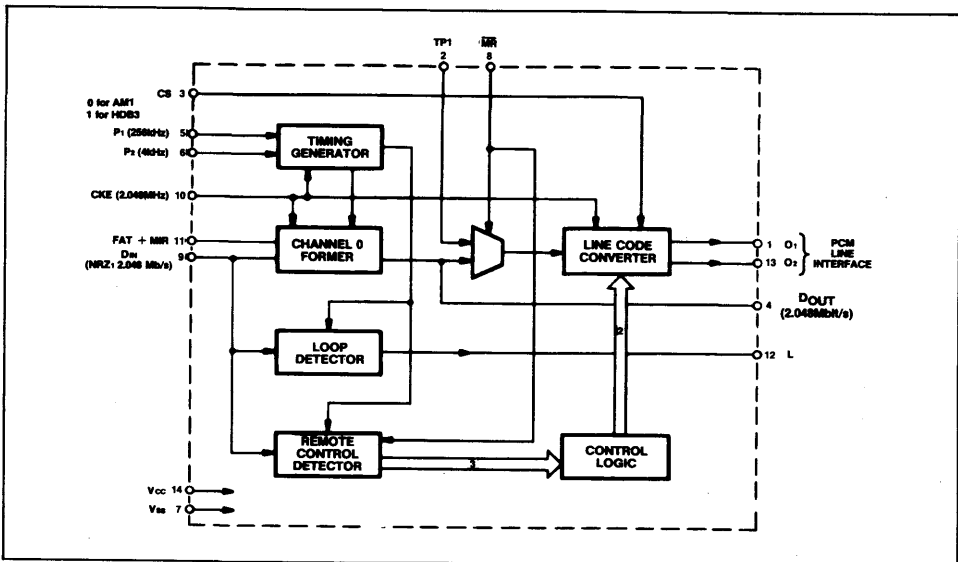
TP1
2
$\overline{MR}$
8

CS 3
0 for AMI
1 for HDB3
P1 (256kHz) 5
P2 (4kHz) 6
CKE (2.048MHz) 10
FAT + MIR 11
DIN 9
(NRZ: 2.048 Mb/s)

TIMING GENERATOR

CHANNEL 0 FORMER

LINE CODE CONVERTER

LOOP DETECTOR

REMOTE CONTROL DETECTOR

CONTROL LOGIC

2

3

1 O1
13 O2
PCM LINE INTERFACE

4 DOUT
(2.048Mbit/s)

12 L

VCC 14
VSS 7